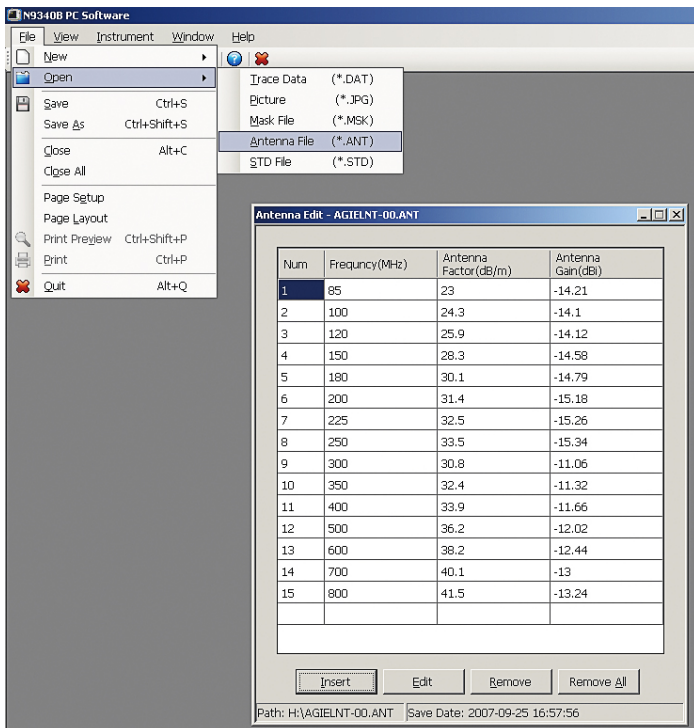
N9340B PC Software

File View Instrument Window Help

New
Open
Save Ctrl+S
Save As Ctrl+Shift+S
Close Alt+C
Close All
Page Setup
Page Layout
Print Preview Ctrl+Shift+P
Print Ctrl+P
Quit Alt+Q

Trace Data (*.DAT)
Picture (*.JPG)
Mask File (*.MSK)
Antenna File (*.ANT)
STD File (*.STD)

Antenna Edit - AGIELNT-00.ANT

| Num | Frequncy(MHz) | Antenna Factor(dB/m) | Antenna Gain(dBi) |
|---|---|---|---|
| 1 | 85 | 23 | -14.21 |
| 2 | 100 | 24.3 | -14.1 |
| 3 | 120 | 25.9 | -14.12 |
| 4 | 150 | 28.3 | -14.58 |
| 5 | 180 | 30.1 | -14.79 |
| 6 | 200 | 31.4 | -15.18 |
| 7 | 225 | 32.5 | -15.26 |
| 8 | 250 | 33.5 | -15.34 |
| 9 | 300 | 30.8 | -11.06 |
| 10 | 350 | 32.4 | -11.32 |
| 11 | 400 | 33.9 | -11.66 |
| 12 | 500 | 36.2 | -12.02 |
| 13 | 600 | 38.2 | -12.44 |
| 14 | 700 | 40.1 | -13 |
| 15 | 800 | 41.5 | -13.24 |

Insert Edit Remove Remove All

Path: H:\AGIELNT-00.ANT Save Date: 2007-09-25 16:57:56